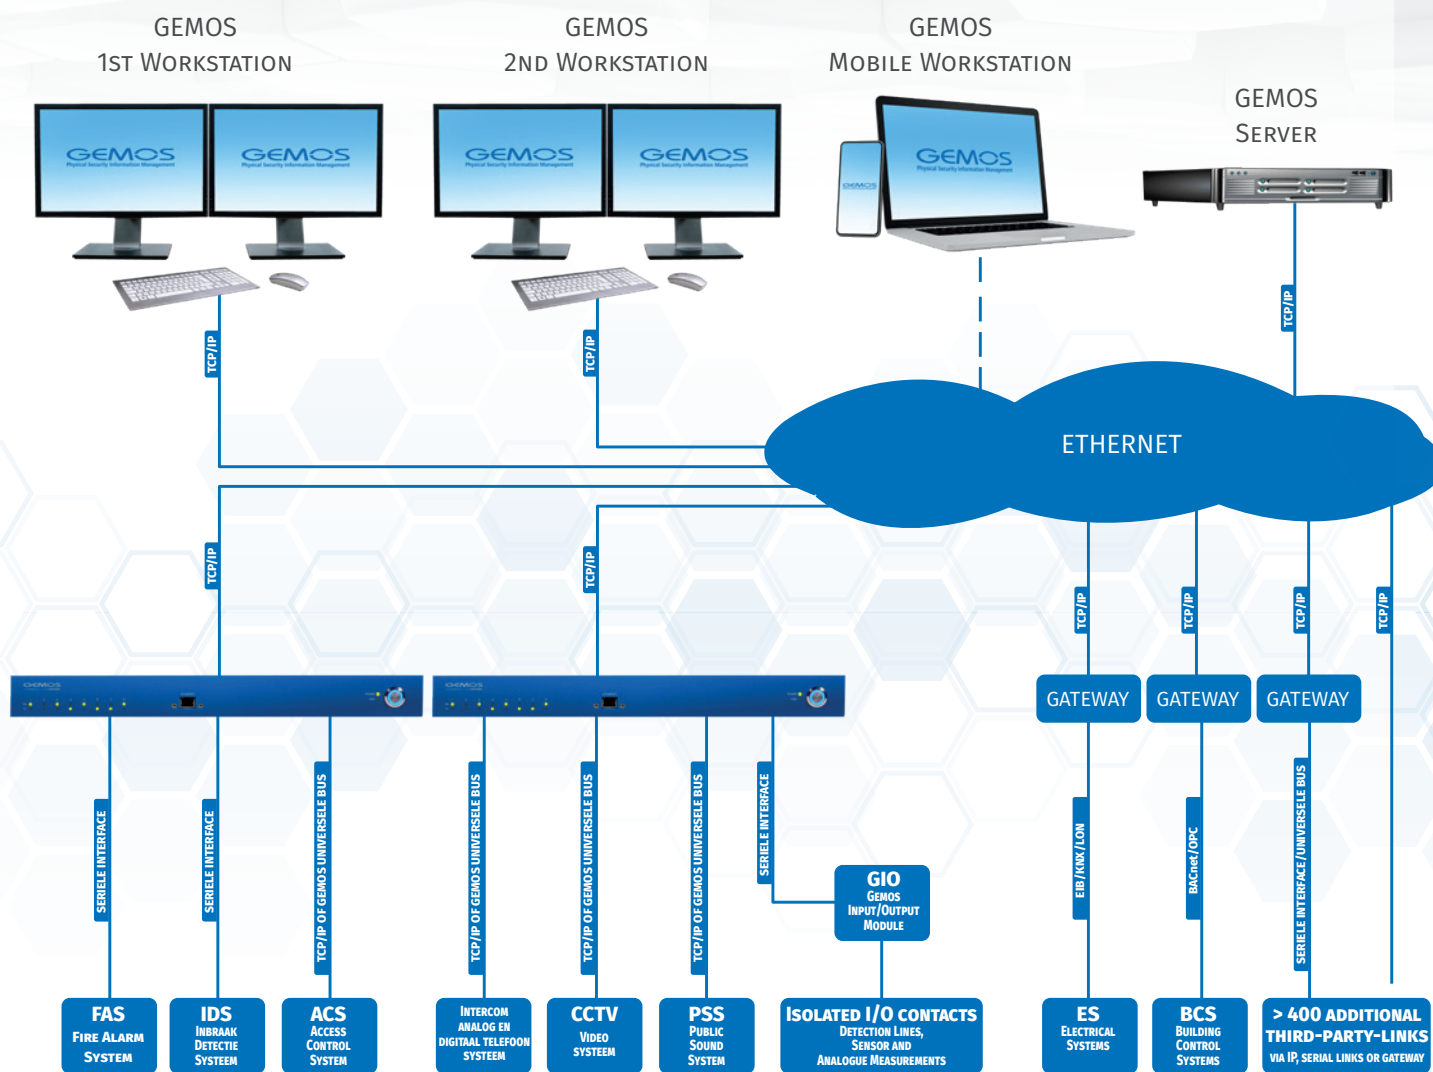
GEMOS
1st Workstation

GEMOS
2nd Workstation

GEMOS
Mobile Workstation

GEMOS
Server

GEMOS GEMOS GEMOS GEMOS GEMOS

TCP/IP
TCP/IP
TCP/IP

ETHERNET

TCP/IP
TCP/IP
TCP/IP
TCP/IP
TCP/IP
TCP/IP

GATEWAY
GATEWAY
GATEWAY

SERIELE INTERFACE
SERIELE INTERFACE
TCP/IP OF GEMOS UNIVERSELE BUS
TCP/IP OF GEMOS UNIVERSELE BUS
TCP/IP OF GEMOS UNIVERSELE BUS
TCP/IP OF GEMOS UNIVERSELE BUS
SERIELE INTERFACE
EIB/KNX/LON
BACnet/OPC
SERIELE INTERFACE/UNIVERSELE BUS

GIO
Gemos
Input/Output
Module

FAS
Fire Alarm
System

IDS
Inbraak
Detectie
Systeem

ACS
Access
Control
System

Intercom
analog en
digitaal telefoon
systeem

CCTV
Video
systeem

PSS
Public
Sound
System

Isolated I/O contacts
Detection lines,
Sensor and
Analogue Measurements

ES
Electrical
Systems

BCS
Building
Control
Systems

> 400 additional
third-party-links
via IP, serial links or gateway